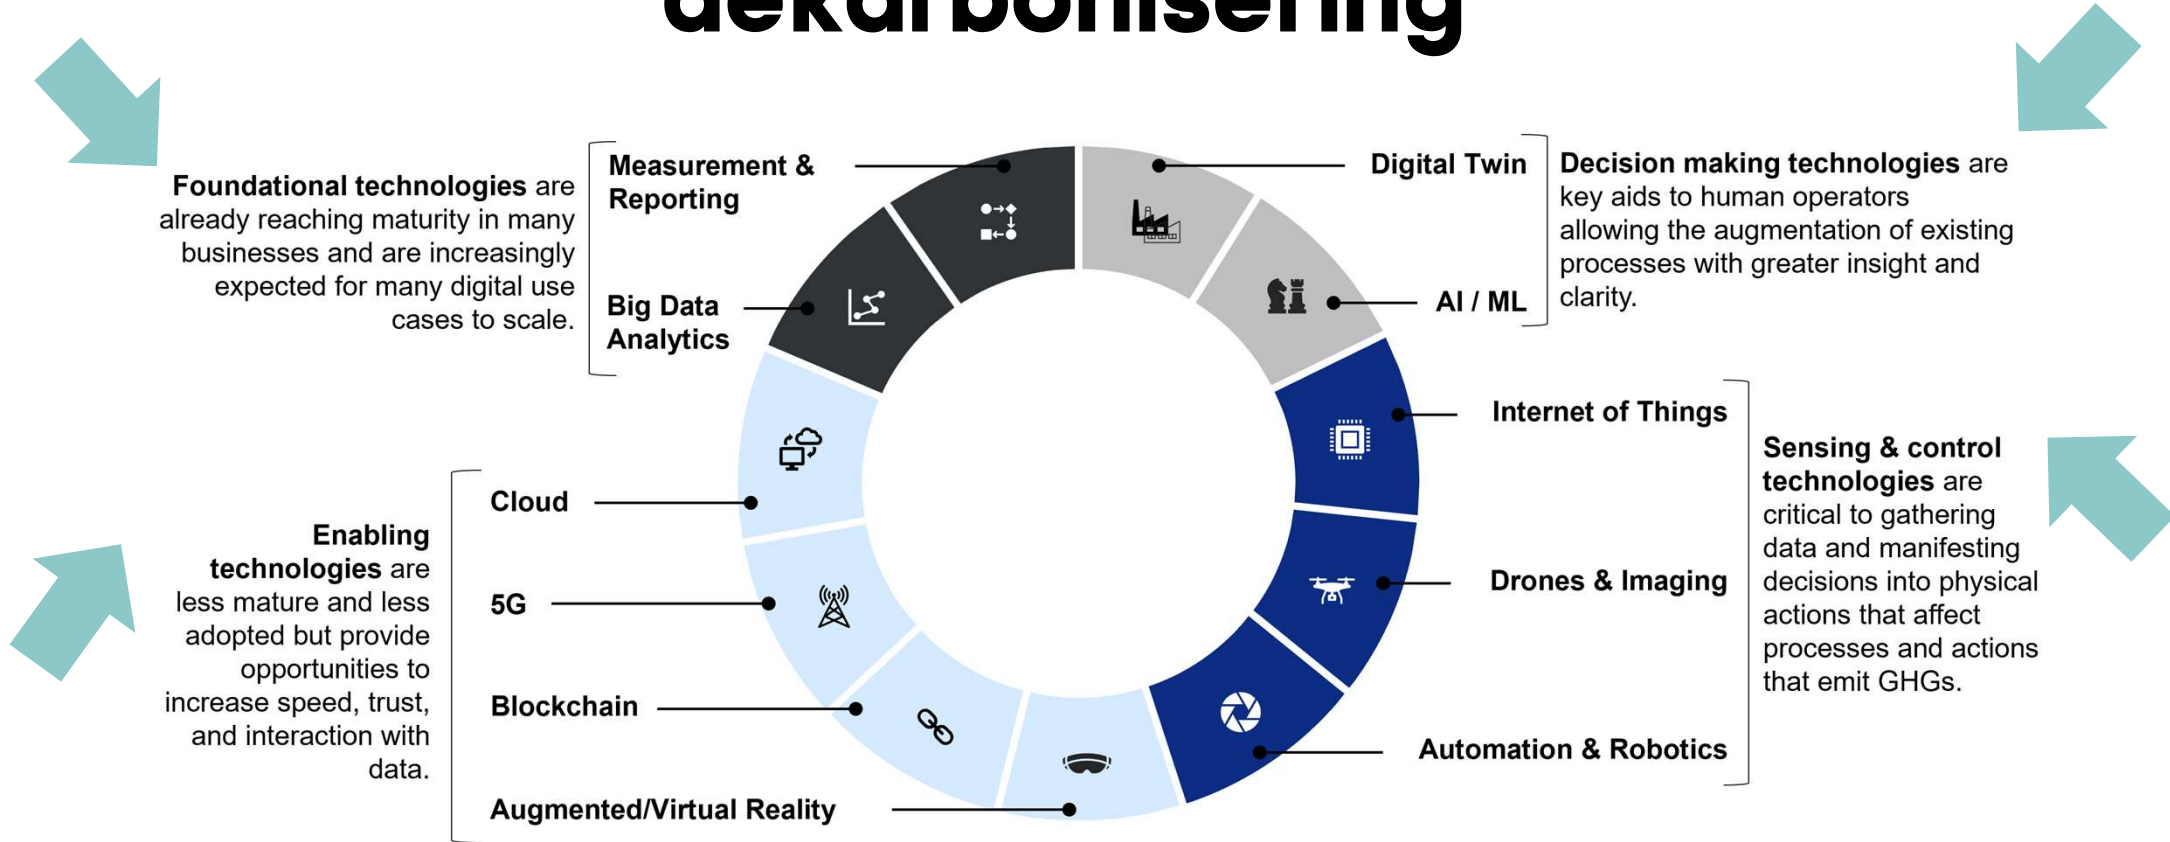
dekarbonisering

Foundational technologies are already reaching maturity in many businesses and are increasingly expected for many digital use cases to scale.

Measurement & Reporting

Big Data Analytics

Digital Twin

AI / ML

Decision making technologies are key aids to human operators allowing the augmentation of existing processes with greater insight and clarity.

Internet of Things

Drones & Imaging

Automation & Robotics

Sensing & control technologies are critical to gathering data and manifesting decisions into physical actions that affect processes and actions that emit GHGs.

Enabling technologies are less mature and less adopted but provide opportunities to increase speed, trust, and interaction with data.

Cloud

5G

Blockchain

Augmented/Virtual Reality